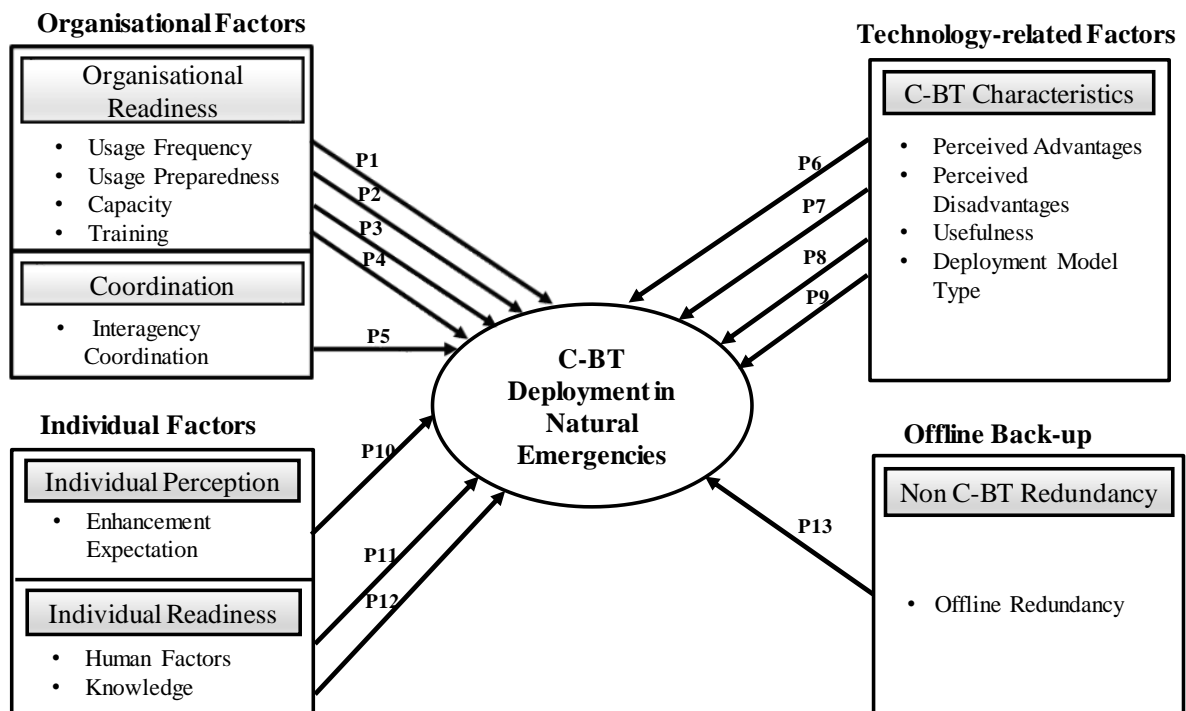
Organisational Factors

Organisational Readiness

- Usage Frequency
- Usage Preparedness
- Capacity
- Training

Coordination

- Interagency Coordination

P1
P2
P3
P4
P5

Technology-related Factors

C-BT Characteristics

- Perceived Advantages
- Perceived Disadvantages
- Usefulness
- Deployment Model Type

P6
P7
P8
P9

C-BT Deployment in Natural Emergencies

Individual Factors

Individual Perception

- Enhancement Expectation

Individual Readiness

- Human Factors
- Knowledge

P10
P11
P12

Offline Back-up

Non C-BT Redundancy

- Offline Redundancy

P13